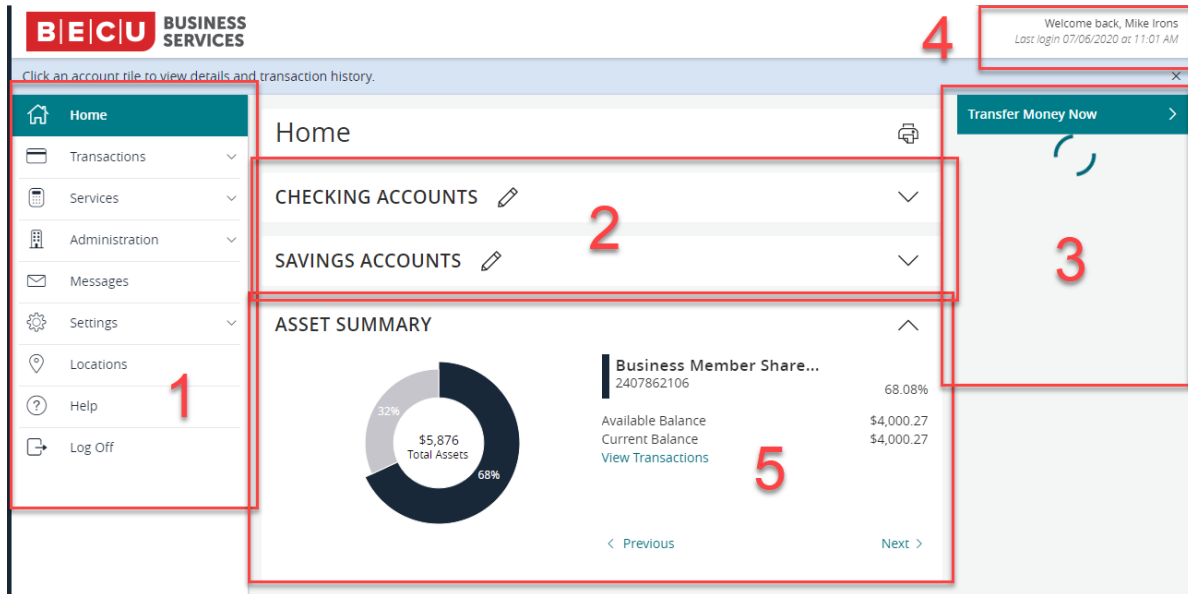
B|E|C|U BUSINESS SERVICES

Welcome back, Mike Irons
Last login 07/06/2020 at 11:01 AM

4

Click an account tile to view details and transaction history.

×

Home
Transactions
Services
Administration
Messages
Settings
Locations
Help
Log Off

1

Home

CHECKING ACCOUNTS

2

SAVINGS ACCOUNTS

ASSET SUMMARY

32%
$5,876
Total Assets
68%

Business Member Share...
2407862106
68.08%

Available Balance $4,000.27
Current Balance $4,000.27
View Transactions

5

‹ Previous
Next ›

Transfer Money Now ›

3